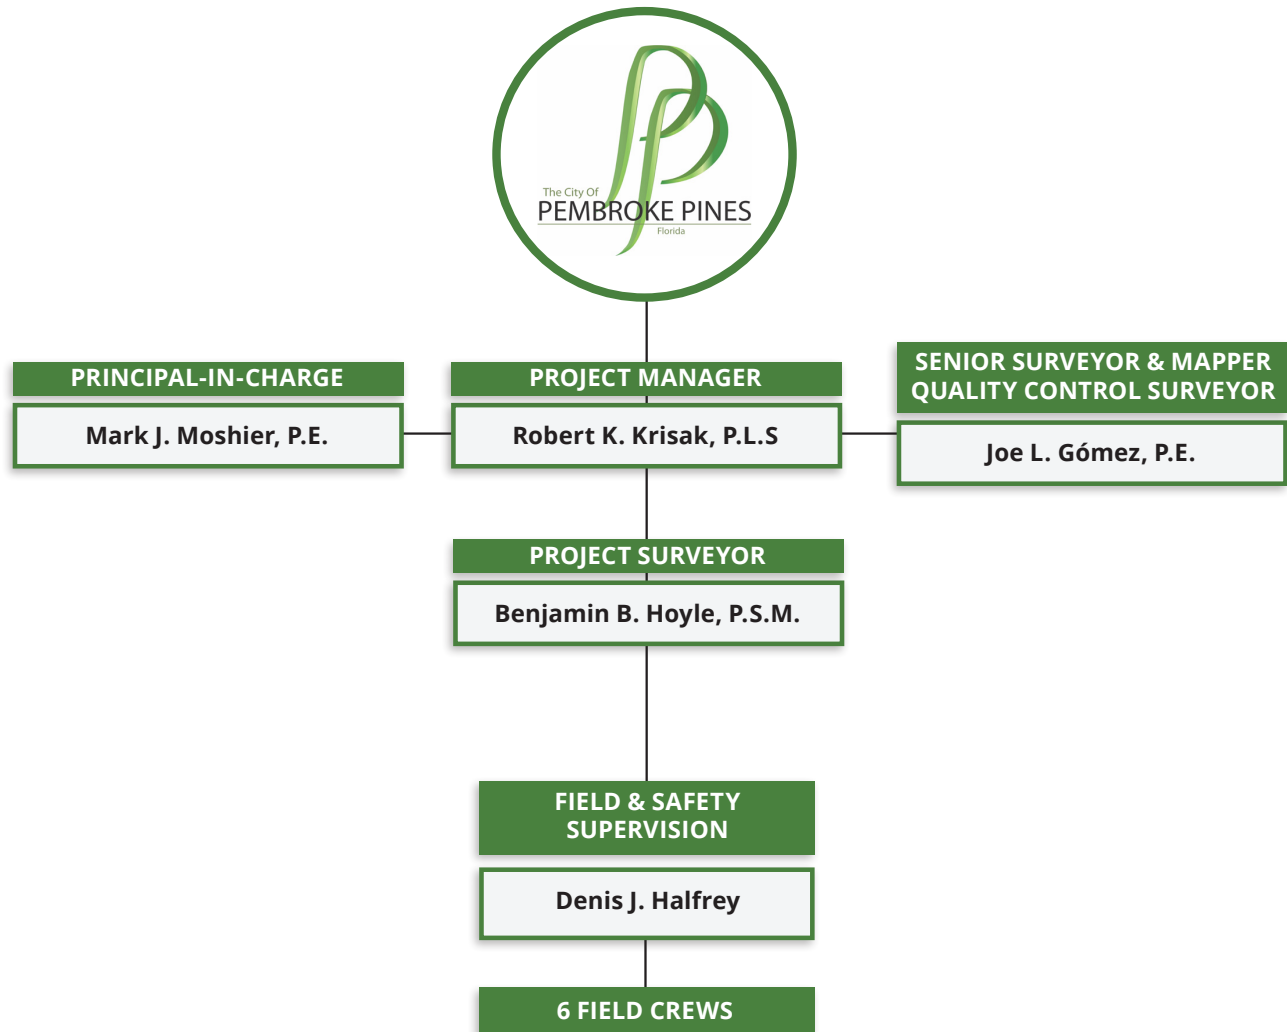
The City Of
PEMBROKE PINES
Florida

PRINCIPAL-IN-CHARGE
Mark J. Moshier, P.E.

PROJECT MANAGER
Robert K. Krisak, P.L.S

SENIOR SURVEYOR & MAPPER
QUALITY CONTROL SURVEYOR
Joe L. Gómez, P.E.

PROJECT SURVEYOR
Benjamin B. Hoyle, P.S.M.

FIELD & SAFETY SUPERVISION
Denis J. Halfrey

6 FIELD CREWS